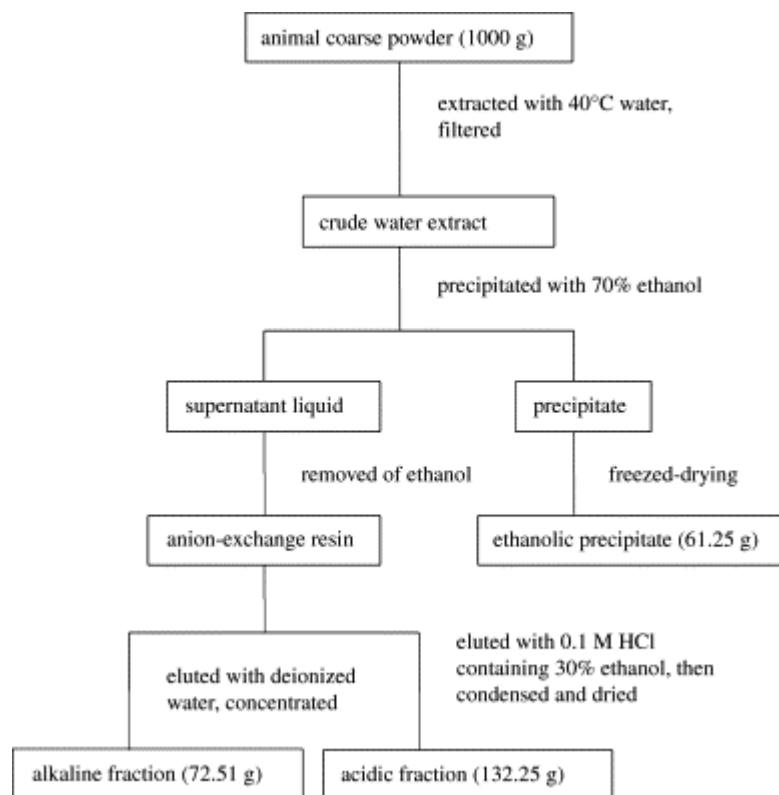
animal coarse powder (1000 g)

extracted with 40°C water, filtered

crude water extract

precipitated with 70% ethanol

supernatant liquid

precipitate

removed of ethanol

freezed-drying

anion-exchange resin

ethanolic precipitate (61.25 g)

eluted with deionized water, concentrated

eluted with 0.1 M HCl containing 30% ethanol, then condensed and dried

alkaline fraction (72.51 g)

acidic fraction (132.25 g)